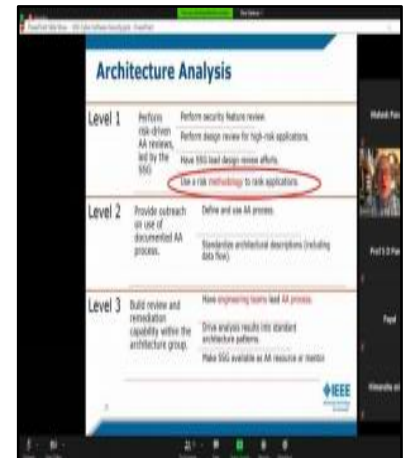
Architecture Analysis

Level 1 Perform risk-driven AA reviews, led by the SSG.

Perform security feature review.

Perform design review for high-risk applications.

Have SSG lead design review efforts.

Use a risk methodology to rank applications.

Level 2 Provide outreach on use of documented AA process.

Define and use AA process.

Standardize architectural descriptions (including data flow).

Level 3 Build review and remediation capability within the architecture group.

Have engineering teams lead AA process.

Drive analysis results into standard architecture patterns.

Make SSG available as AA resource or mentor.

IEEE